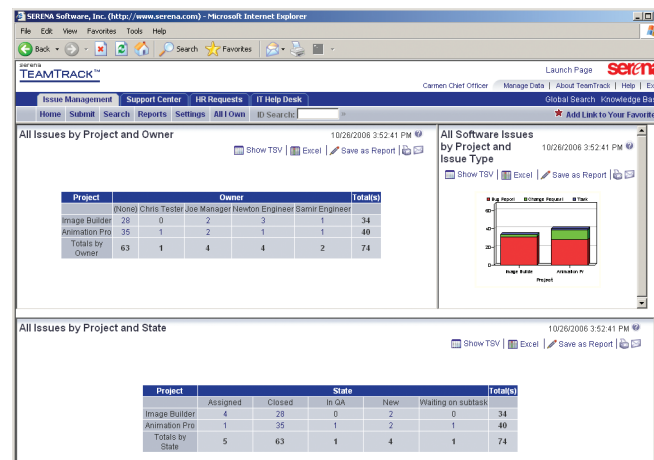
SERENA Software, Inc. (http://www.serena.com) - Microsoft Internet Explorer

File Edit View Favorites Tools Help

Back Search Favorites

serena TEAMTRACK™

Launch Page serena

Carmen Chief Officer | Manage Data | About TeamTrack | Help | Ex

Issue Management | Support Center | HR Requests | IT Help Desk

Global Search Knowledge Bas

Home Submit Search Reports Settings All I Own ID Search:

Add Link to Your Favorite

All Issues by Project and Owner

10/26/2006 3:52:41 PM

Show TSV | Excel | Save as Report

| Project | Owner | | | | | | Total(s) |
|---|---|---|---|---|---|---|---|
| | (None) | Chris Tester | Joe Manager | Newton Engineer | Samir Engineer | | |
| Image Builder | 28 | 0 | 2 | 3 | 1 | | 34 |
| Animation Pro | 35 | 1 | 2 | 1 | 1 | | 40 |
| Totals by Owner | 63 | 1 | 4 | 4 | 2 | | 74 |

All Software Issues by Project and Issue Type

10/26/2006 3:52:41 PM

Show TSV | Excel | Save as Report

Bug Report Change Request Task

60
40
20
0

Image Builder Animation Pr

Project

All Issues by Project and State

10/26/2006 3:52:41 PM

Show TSV | Excel | Save as Report

| Project | State | | | | | Total(s) |
|---|---|---|---|---|---|---|
| | Assigned | Closed | In QA | New | Waiting on subtask | |
| Image Builder | 4 | 28 | 0 | 2 | 0 | 34 |
| Animation Pro | 1 | 35 | 1 | 2 | 1 | 40 |
| Totals by State | 5 | 63 | 1 | 4 | 1 | 74 |